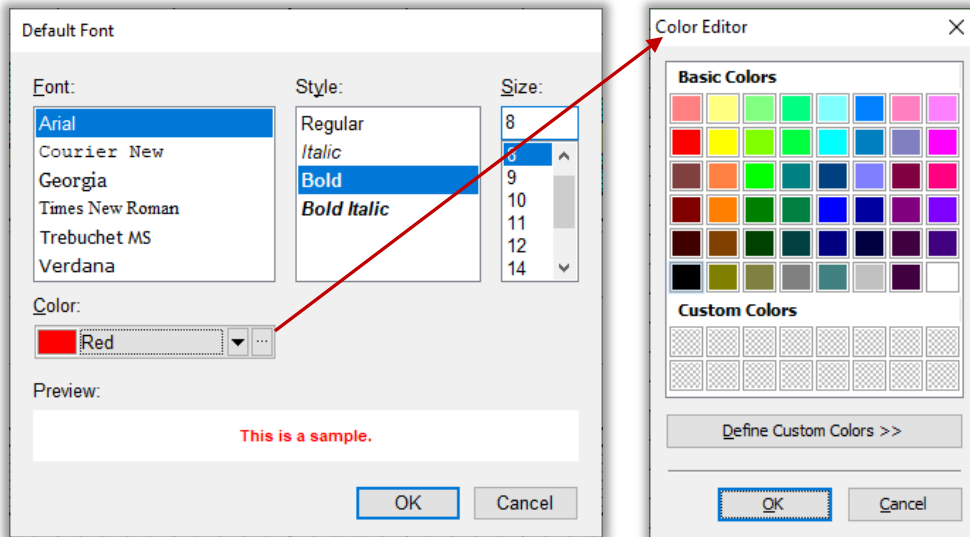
Default Font

Font:
Arial
Courier New
Georgia
Times New Roman
Trebuchet MS
Verdana

Style:
Regular
Italic
Bold
Bold Italic

Size:
8
8
9
10
11
12
14

Color:
Red
...

Preview:
This is a sample.

OK
Cancel

Color Editor
X

Basic Colors

Custom Colors

Define Custom Colors >>

OK
Cancel